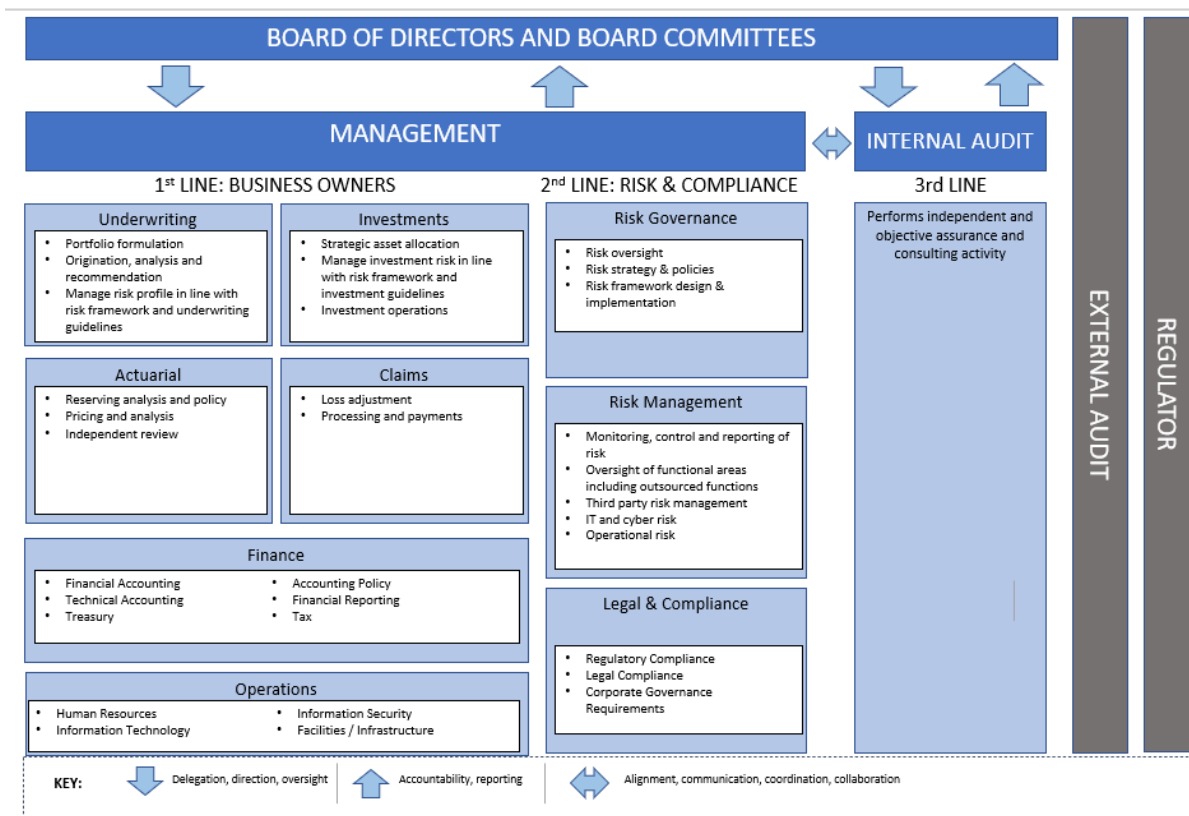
BOARD OF DIRECTORS AND BOARD COMMITTEES

MANAGEMENT

INTERNAL AUDIT

EXTERNAL AUDIT

REGULATOR

1$^{st}$ LINE: BUSINESS OWNERS

2$^{nd}$ LINE: RISK & COMPLIANCE

3rd LINE

Underwriting
- Portfolio formulation
- Origination, analysis and recommendation
- Manage risk profile in line with risk framework and underwriting guidelines

Investments
- Strategic asset allocation
- Manage investment risk in line with risk framework and investment guidelines
- Investment operations

Actuarial
- Reserving analysis and policy
- Pricing and analysis
- Independent review

Claims
- Loss adjustment
- Processing and payments

Finance
- Financial Accounting
- Technical Accounting
- Treasury
- Accounting Policy
- Financial Reporting
- Tax

Operations
- Human Resources
- Information Technology
- Information Security
- Facilities / Infrastructure

Risk Governance
- Risk oversight
- Risk strategy & policies
- Risk framework design & implementation

Risk Management
- Monitoring, control and reporting of risk
- Oversight of functional areas including outsourced functions
- Third party risk management
- IT and cyber risk
- Operational risk

Legal & Compliance
- Regulatory Compliance
- Legal Compliance
- Corporate Governance Requirements

Performs independent and objective assurance and consulting activity

KEY: Delegation, direction, oversight Accountability, reporting Alignment, communication, coordination, collaboration